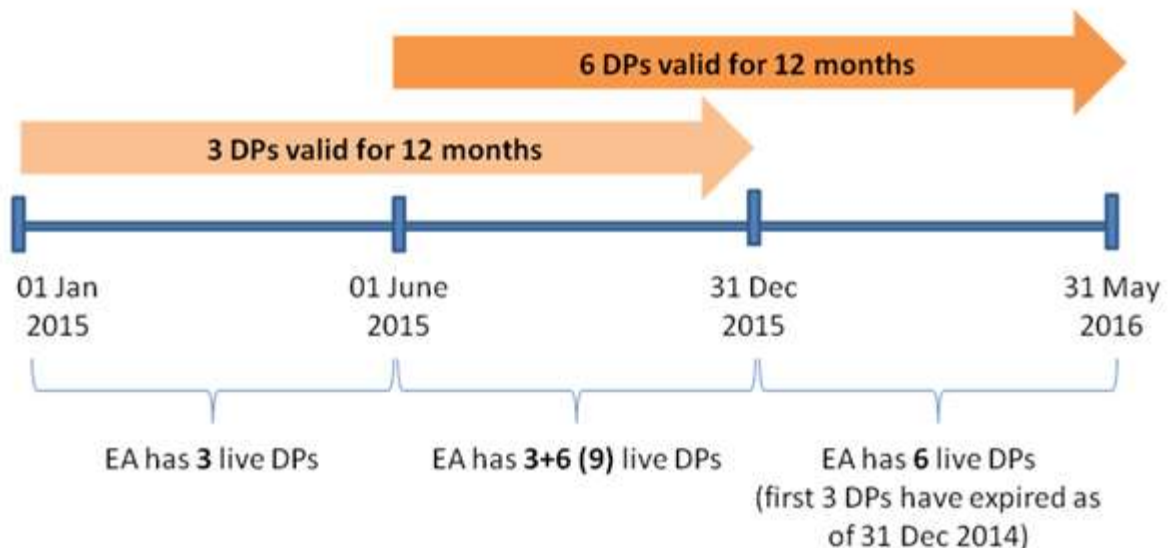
6 DPs valid for 12 months

3 DPs valid for 12 months

01 Jan 2015

01 June 2015

31 Dec 2015

31 May 2016

EA has **3** live DPs

EA has **3+6 (9)** live DPs

EA has **6** live DPs (first 3 DPs have expired as of 31 Dec 2014)